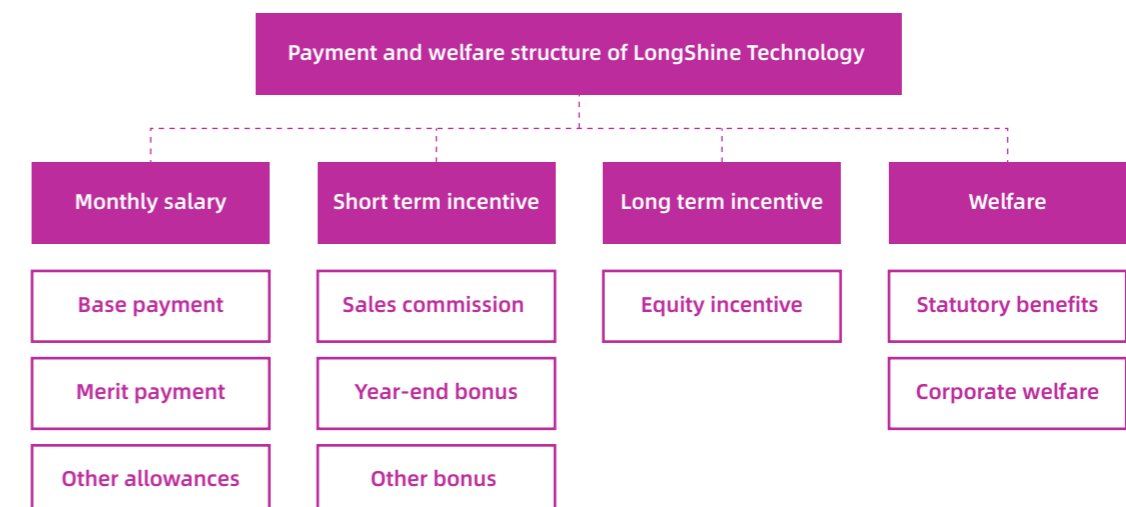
Payment and welfare structure of LongShine Technology

Monthly salary

Base payment

Merit payment

Other allowances

Short term incentive

Sales commission

Year-end bonus

Other bonus

Long term incentive

Equity incentive

Welfare

Statutory benefits

Corporate welfare